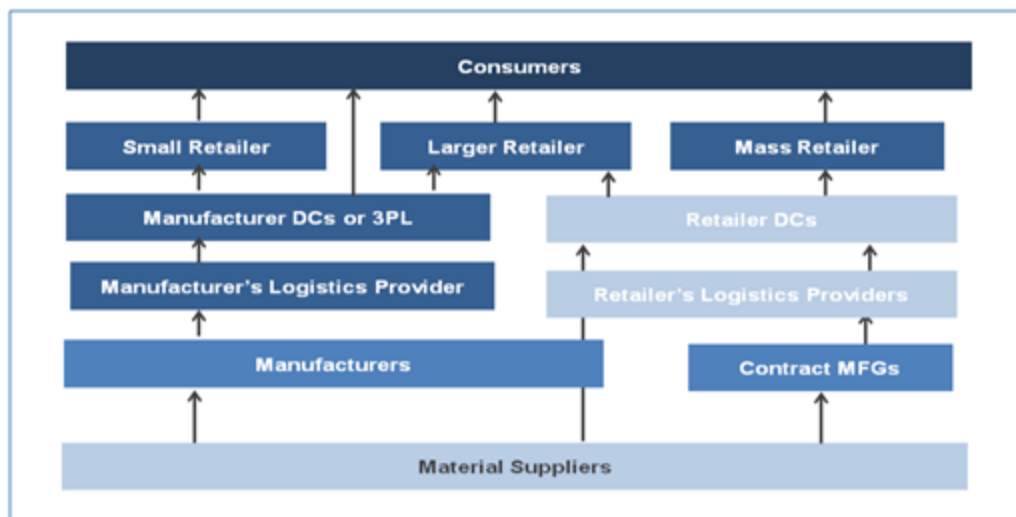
Consumers

Small Retailer

Larger Retailer

Mass Retailer

Manufacturer DCs or 3PL

Retailer DCs

Manufacturer's Logistics Provider

Retailer's Logistics Providers

Manufacturers

Contract MFGs

Material Suppliers